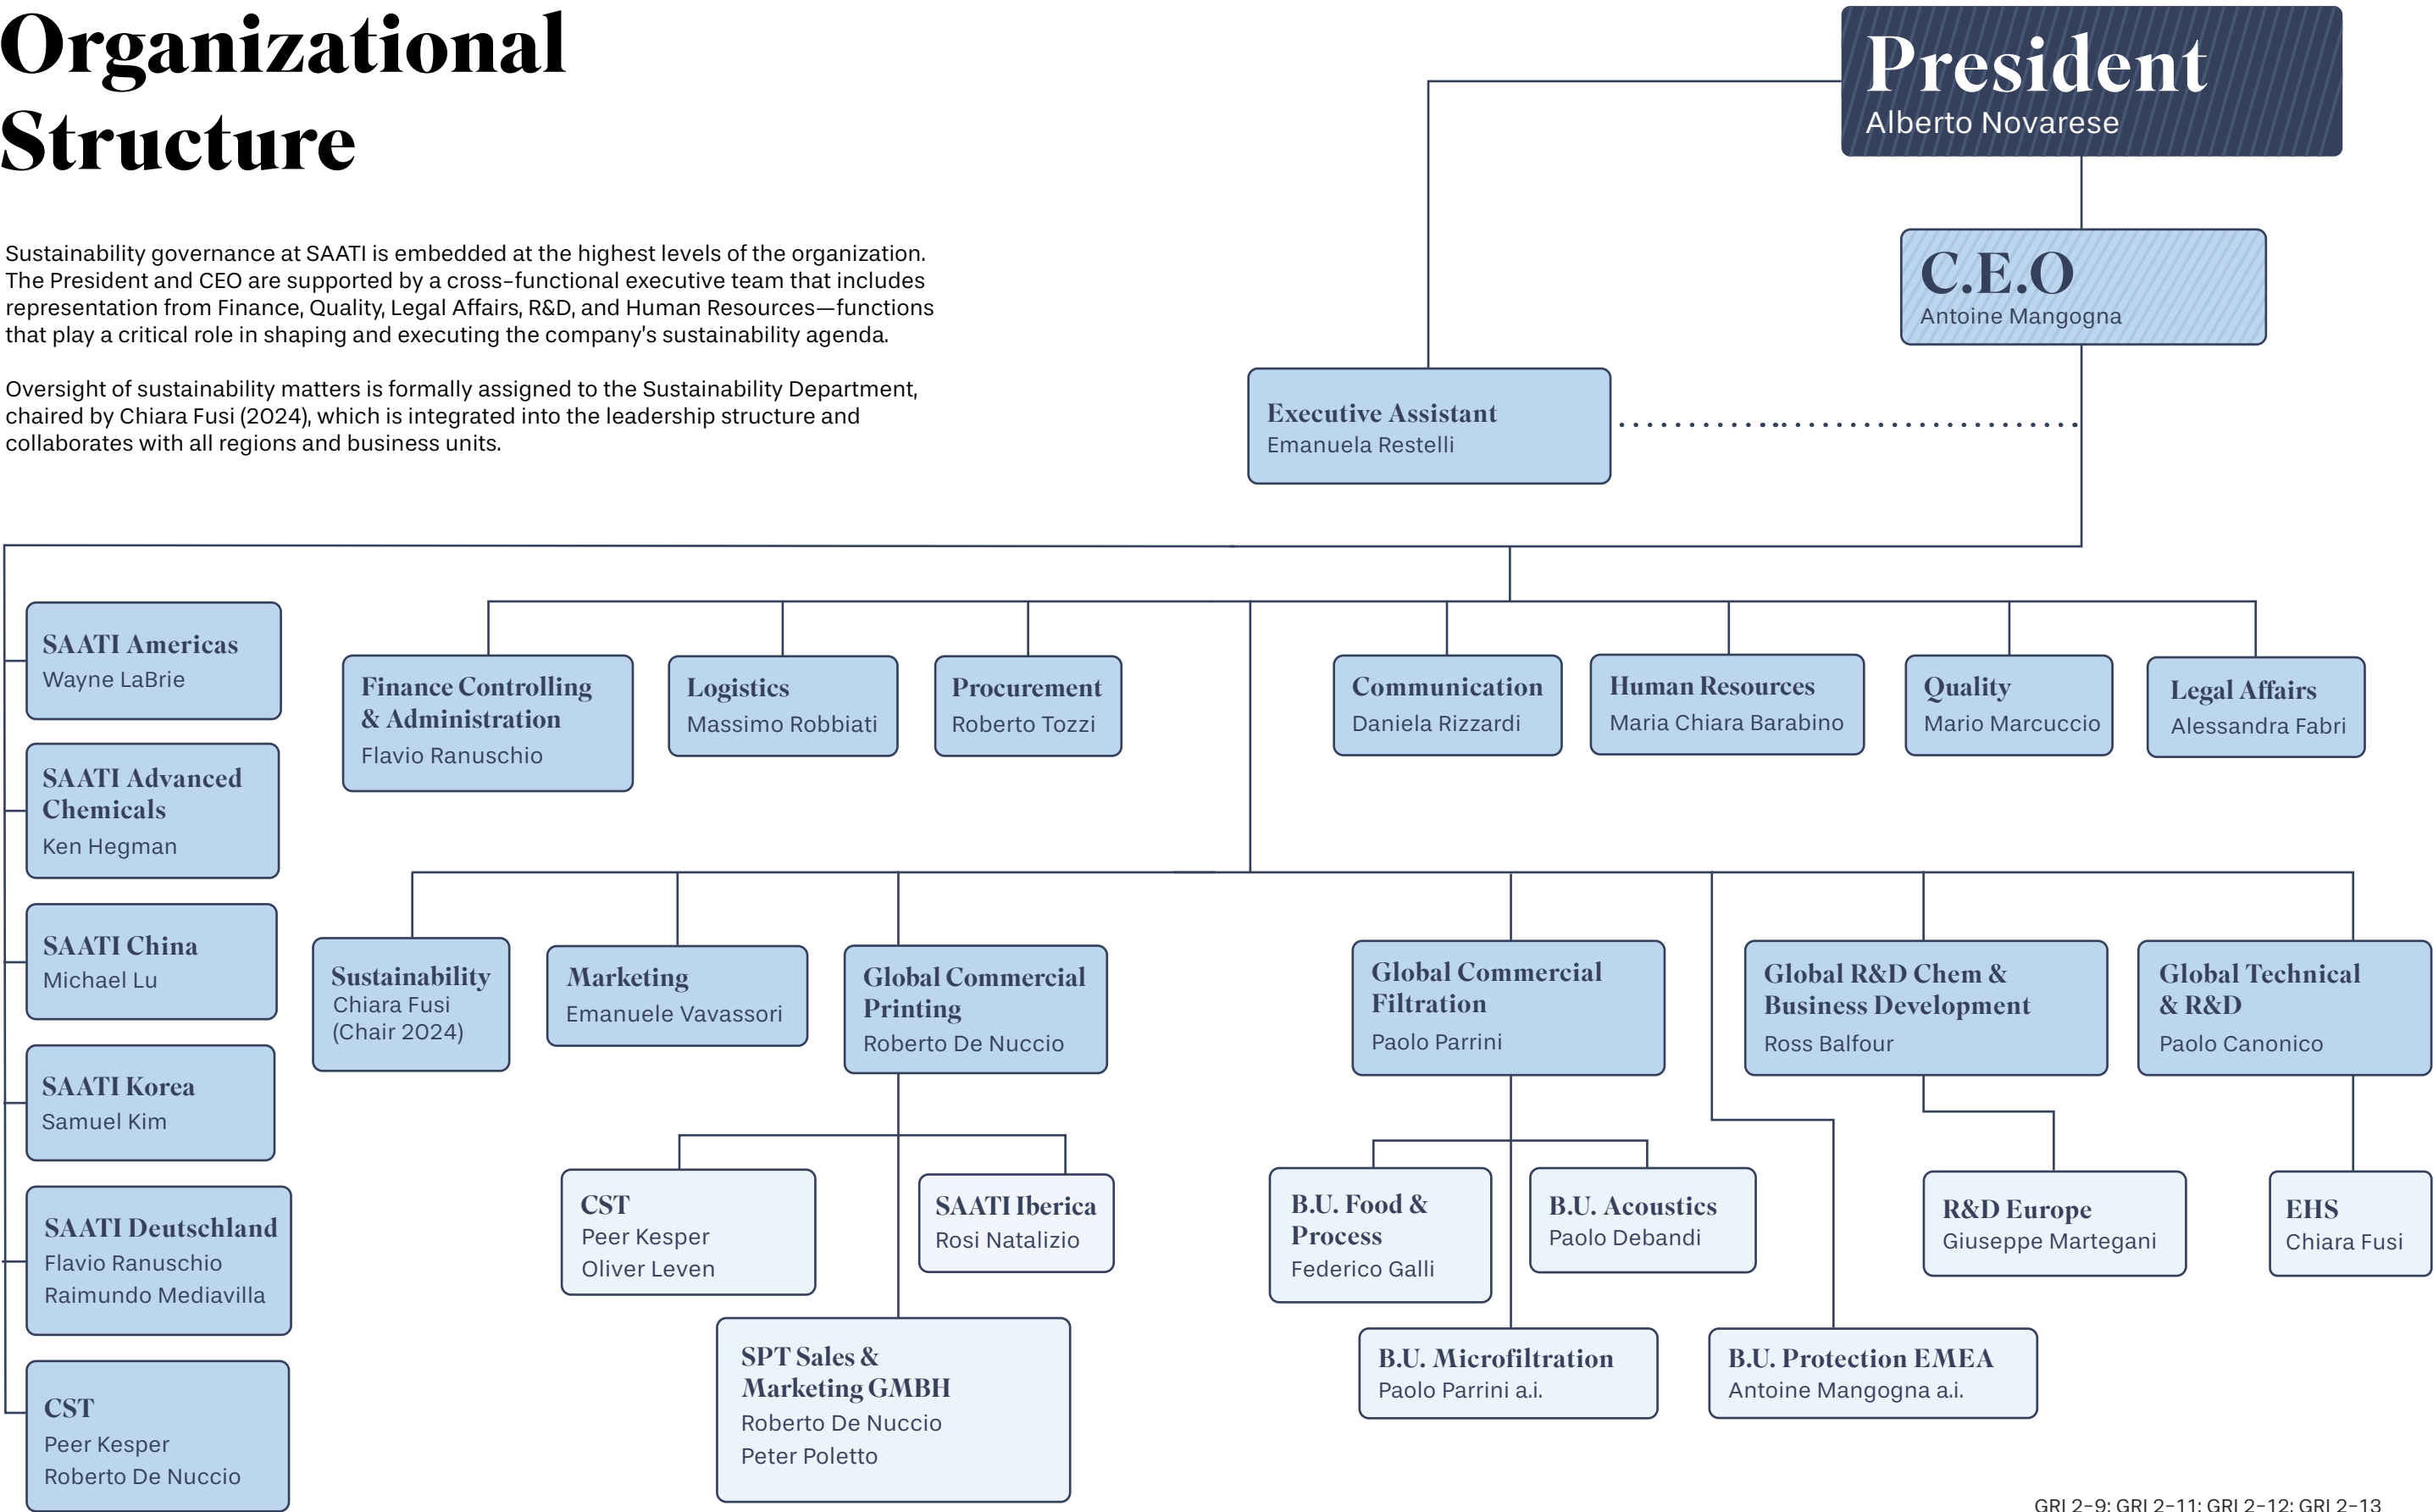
Organizational Structure

Sustainability governance at SAATI is embedded at the highest levels of the organization. The President and CEO are supported by a cross-functional executive team that includes representation from Finance, Quality, Legal Affairs, R&D, and Human Resources—functions that play a critical role in shaping and executing the company's sustainability agenda.

Oversight of sustainability matters is formally assigned to the Sustainability Department, chaired by Chiara Fusi (2024), which is integrated into the leadership structure and collaborates with all regions and business units.

President
Alberto Novarese

C.E.O
Antoine Mangogna

Executive Assistant
Emanuela Restelli

SAATI Americas
Wayne LaBrie

SAATI Advanced Chemicals
Ken Hegman

SAATI China
Michael Lu

SAATI Korea
Samuel Kim

SAATI Deutschland
Flavio Ranuschio
Raimundo Mediavilla

CST
Peer Kesper
Roberto De Nuccio

Finance Controlling & Administration
Flavio Ranuschio

Logistics
Massimo Robbiati

Procurement
Roberto Tozzi

Communication
Daniela Rizzardi

Human Resources
Maria Chiara Barabino

Quality
Mario Marcuccio

Legal Affairs
Alessandra Fabri

Sustainability
Chiara Fusi
(Chair 2024)

Marketing
Emanuele Vavassori

Global Commercial Printing
Roberto De Nuccio

Global Commercial Filtration
Paolo Parrini

Global R&D Chem & Business Development
Ross Balfour

Global Technical & R&D
Paolo Canonico

CST
Peer Kesper
Oliver Leven

SAATI Iberica
Rosi Natalizio

SPT Sales & Marketing GMBH
Roberto De Nuccio
Peter Poletto

B.U. Food & Process
Federico Galli

B.U. Acoustics
Paolo Debandi

B.U. Microfiltration
Paolo Parrini a.i.

B.U. Protection EMEA
Antoine Mangogna a.i.

R&D Europe
Giuseppe Martegani

EHS
Chiara Fusi

GRI 2-9; GRI 2-11; GRI 2-12; GRI 2-13